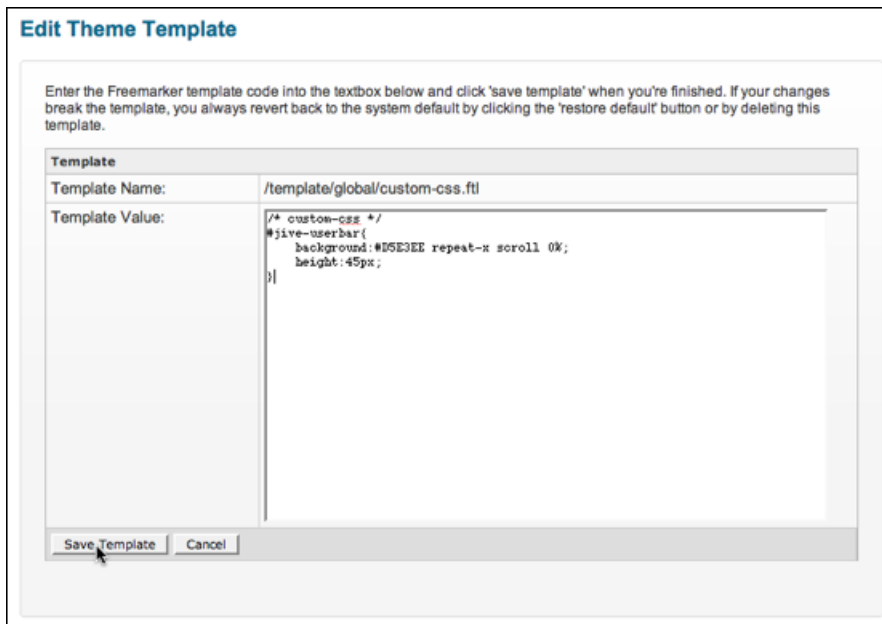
Edit Theme Template

Enter the Freemarker template code into the textbox below and click 'save template' when you're finished. If your changes break the template, you always revert back to the system default by clicking the 'restore default' button or by deleting this template.

| Template | |
|---|---|
| Template Name: | /template/global/custom-css.ftl |
| Template Value: | /* custom-css */ #jive-userbar{ background:#D5E3EE repeat-x scroll 0%; height:45px; } |

Save Template Cancel